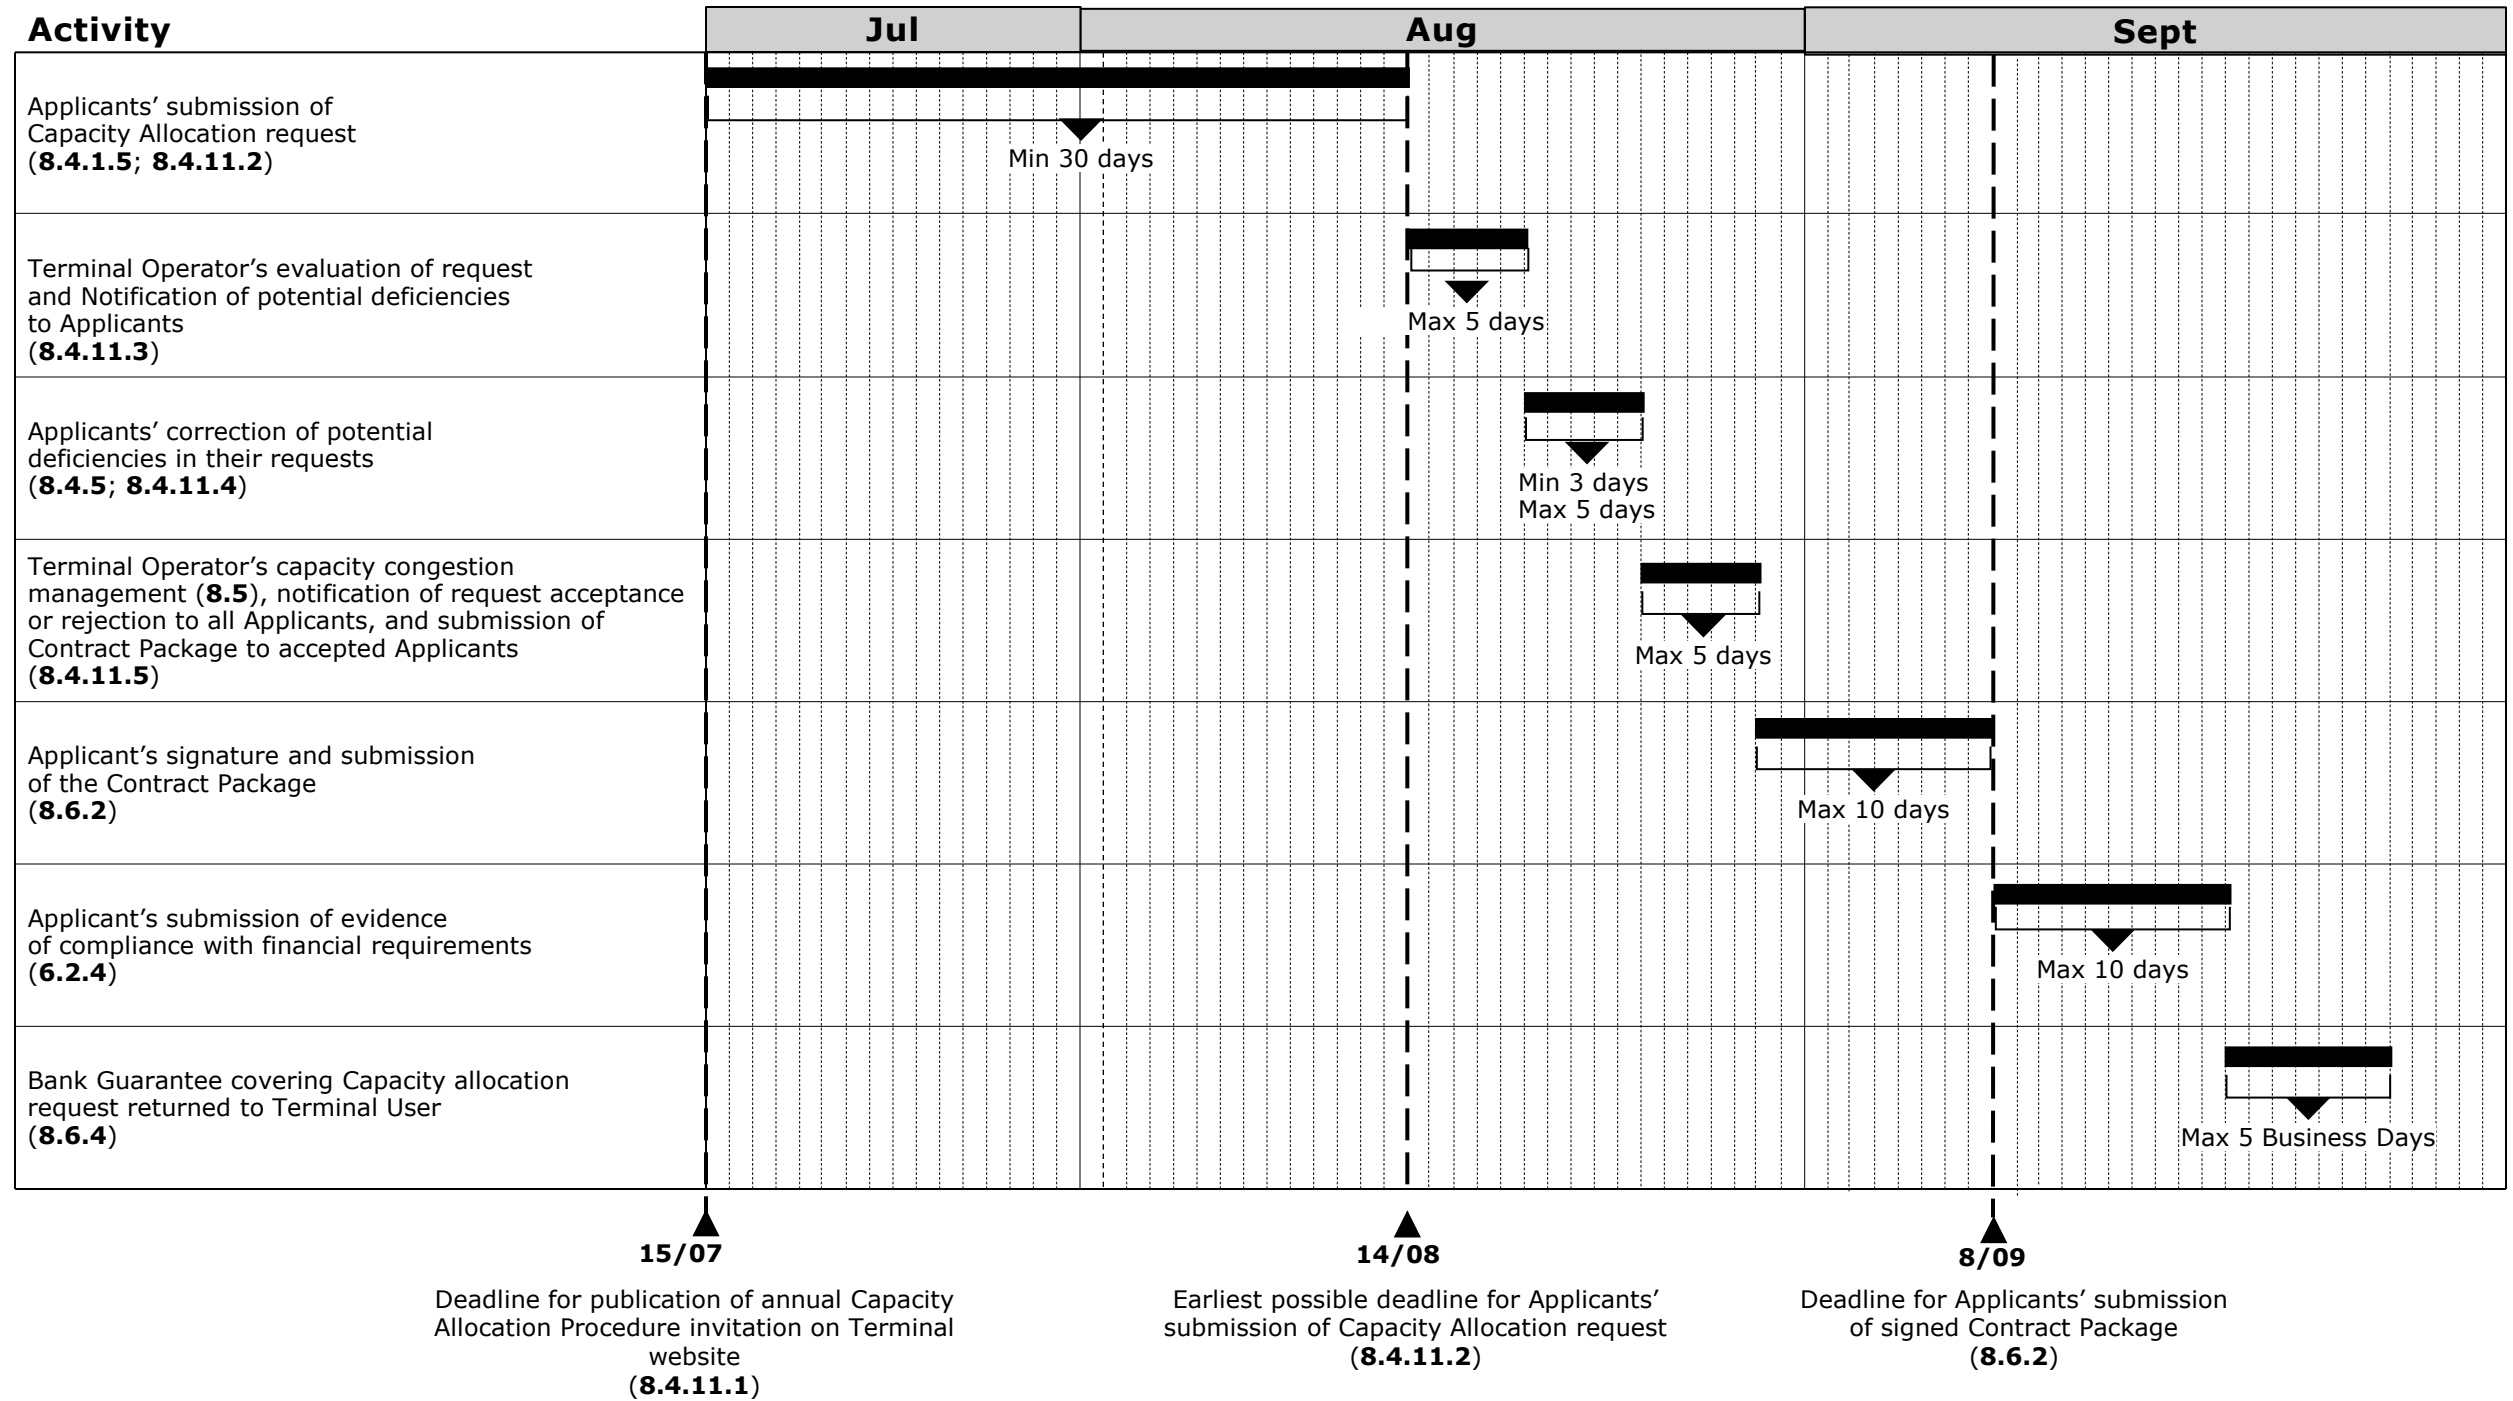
| Activity | Jul | Aug | Sept |
|---|---|---|---|
| Applicants' submission of Capacity Allocation request (**8.4.1.5**; **8.4.11.2**) | Min 30 days | | |
| Terminal Operator's evaluation of request and Notification of potential deficiencies to Applicants (**8.4.11.3**) | | Max 5 days | |
| Applicants' correction of potential deficiencies in their requests (**8.4.5**; **8.4.11.4**) | | Min 3 days Max 5 days | |
| Terminal Operator's capacity congestion management (**8.5**), notification of request acceptance or rejection to all Applicants, and submission of Contract Package to accepted Applicants (**8.4.11.5**) | | Max 5 days | |
| Applicant's signature and submission of the Contract Package (**8.6.2**) | | | Max 10 days |
| Applicant's submission of evidence of compliance with financial requirements (**6.2.4**) | | | Max 10 days |
| Bank Guarantee covering Capacity allocation request returned to Terminal User (**8.6.4**) | | | Max 5 Business Days |

**15/07**

Deadline for publication of annual Capacity Allocation Procedure invitation on Terminal website (**8.4.11.1**)

**14/08**

Earliest possible deadline for Applicants' submission of Capacity Allocation request (**8.4.11.2**)

**8/09**

Deadline for Applicants' submission of signed Contract Package (**8.6.2**)